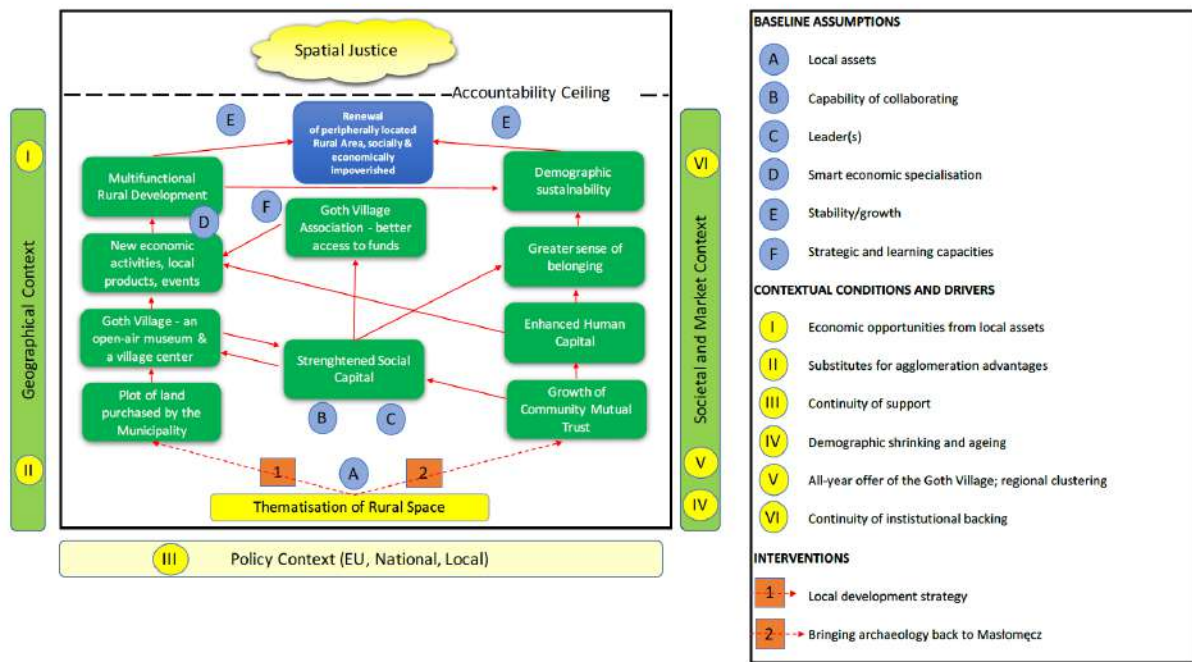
Spatial Justice

Accountability Ceiling

Geographical Context

I

II

E

Renewal of peripherally located Rural Area, socially & economically impoverished

E

Multifunctional Rural Development

D

F

Goth Village Association - better access to funds

Demographic sustainability

New economic activities, local products, events

Greater sense of belonging

Goth Village - an open-air museum & a village center

Enhanced Human Capital

Strenghtened Social Capital

Plot of land purchased by the Municipality

B

C

Growth of Community Mutual Trust

1

A

2

Thematisation of Rural Space

Societal and Market Context

VI

V

IV

III

Policy Context (EU, National, Local)

BASELINE ASSUMPTIONS

A Local assets

B Capability of collaborating

C Leader(s)

D Smart economic specialisation

E Stability/growth

F Strategic and learning capacities

CONTEXTUAL CONDITIONS AND DRIVERS

I Economic opportunities from local assets

II Substitutes for agglomeration advantages

III Continuity of support

IV Demographic shrinking and ageing

V All-year offer of the Goth Village; regional clustering

VI Continuity of instistutional backing

INTERVENTIONS

1 Local development strategy

2 Bringing archaeology back to Masłomęcz